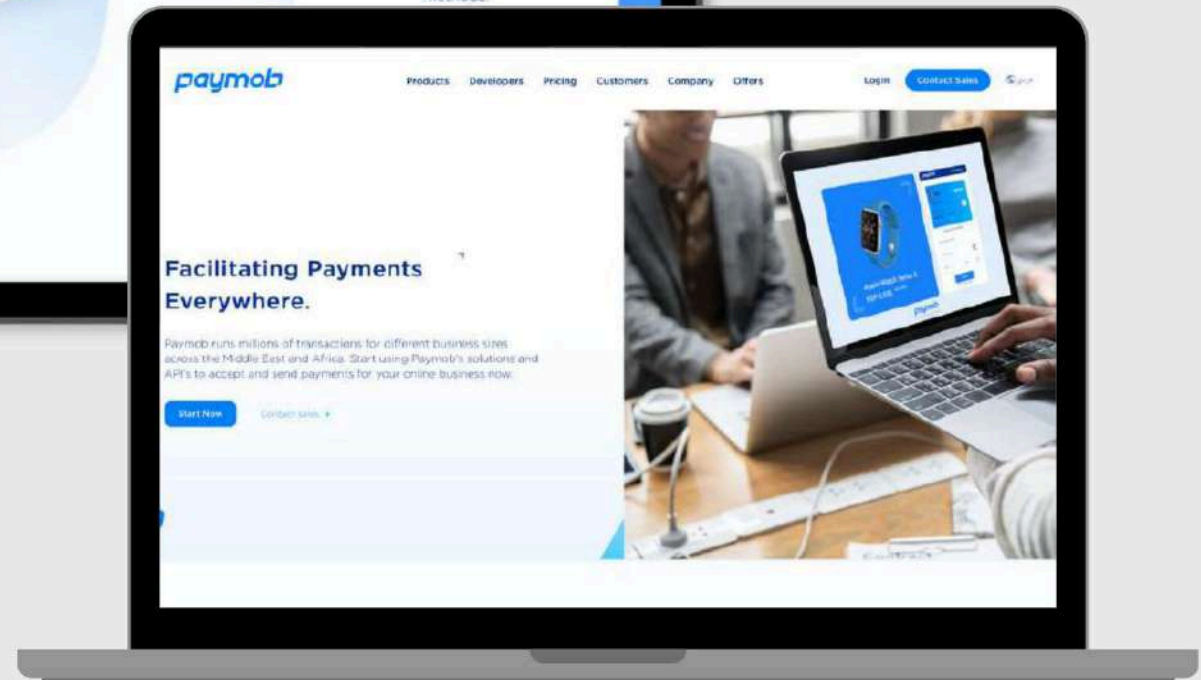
paymob

Products Developers Pricing Customers Company Offers

Login Contact Sales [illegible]

Facilitating Payments Everywhere.

Paymob runs millions of transactions for different business sizes across the Middle East and Africa. Start using Paymob's solutions and API's to accept and send payments for your online business now.

Start Now

Contact sales ▸